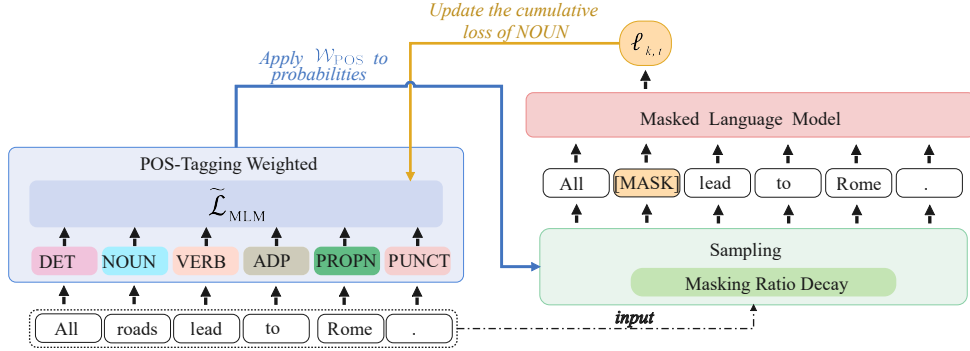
Update the cumulative loss of NOUN

$\ell_{k,t}$

Apply $W_{\text{POS}}$ to probabilities

Masked Language Model

POS-Tagging Weighted

$\widetilde{\mathcal{L}}_{\text{MLM}}$

All [MASK] lead to Rome .

DET NOUN VERB ADP PROPN PUNCT

Sampling

Masking Ratio Decay

All roads lead to Rome .

input